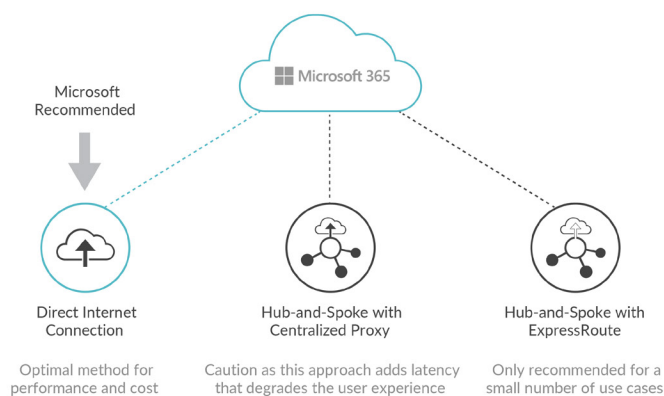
Microsoft 365

Microsoft Recommended

Direct Internet Connection

Hub-and-Spoke with Centralized Proxy

Hub-and-Spoke with ExpressRoute

Optimal method for performance and cost

Caution as this approach adds latency that degrades the user experience

Only recommended for a small number of use cases